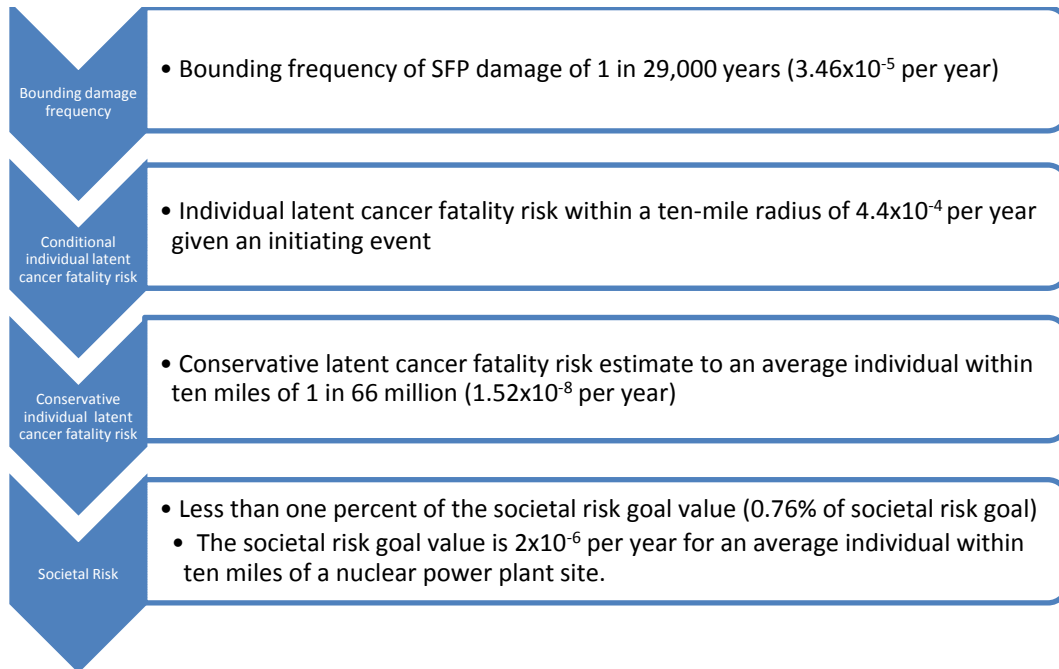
Bounding damage frequency

• Bounding frequency of SFP damage of 1 in 29,000 years ($3.46 \times 10^{-5}$ per year)

Conditional individual latent cancer fatality risk

• Individual latent cancer fatality risk within a ten-mile radius of $4.4 \times 10^{-4}$ per year given an initiating event

Conservative individual latent cancer fatality risk

• Conservative latent cancer fatality risk estimate to an average individual within ten miles of 1 in 66 million ($1.52 \times 10^{-8}$ per year)

Societal Risk

• Less than one percent of the societal risk goal value (0.76% of societal risk goal)

• The societal risk goal value is $2 \times 10^{-6}$ per year for an average individual within ten miles of a nuclear power plant site.